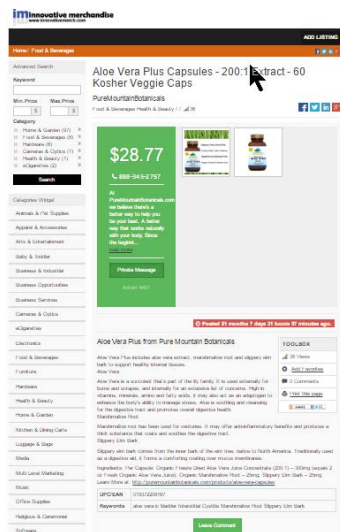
im innovative merchandise
www.innovativemerch.com

ADD LISTING

Home / Food & Beverages

Advanced Search

Keyword

Min. Price
$
Max. Price
$

Category
Home & Garden (57)
Food & Beverages (8)
Hardware (6)
Cameras & Optics (1)
Health & Beauty (1)
eCigarettes (2)

Search

Categories Widget
Animals & Pet Supplies
Apparel & Accessories
Arts & Entertainment
Baby & Toddler
Business & Industrial
Business Opportunities
Business Services
Cameras & Optics
eCigarettes
Electronics
Food & Beverages
Furniture
Hardware
Health & Beauty
Home & Garden
Kitchen & Dining Carts
Luggage & Bags
Media
Multi Level Marketing
Music
Office Supplies
Religious & Ceremonial
Software

Aloe Vera Plus Capsules - 200:1 Extract - 60 Kosher Veggie Caps

PureMountainBotanicals

Food & Beverages Health & Beauty / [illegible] 38

$28.77

888-345-2757

At PureMountainBotanicals.com we believe there's a better way to help you be your best. A better way that works naturally with your body. Since the beginni...
Read more

Private Message

Actual: 9857

Posted 11 months 7 days 21 hours 17 minutes ago.

Aloe Vera Plus from Pure Mountain Botanicals

Aloe Vera Plus includes aloe vera extract, marshmallow root and slippery elm bark to support healthy internal tissues.
Aloe Vera

Aloe Vera is a succulent that's part of the lily family. It is used externally for burns and scrapes, and internally for an extensive list of concerns. High in vitamins, minerals, amino and fatty acids, it may also act as an adaptogen to enhance the body's ability to manage stress. Aloe is soothing and cleansing for the digestive tract and promotes overall digestive health.
Marshmallow Root

Marshmallow root has been used for centuries. It may offer antiinflammatory benefits and produce a thick substance that coats and soothes the digestive tract.
Slippery Elm Bark

Slippery elm bark comes from the inner bark of the elm tree, native to North America. Traditionally used as a digestive aid, it forms a comforting coating over mucus membranes.

Ingredients: (Per Capsule) Organic Freeze Dried Aloe Vera Juice Concentrate (200:1) – 300mg (equals 2 oz Fresh Organic Aloe Vera Juice); Organic Marshmallow Root – 25mg; Slippery Elm Bark – 25mg
Learn More at: http://puremountainbotanicals.com/products/aloe-vera-capsules

| UPC/EAN | 0702322609767 |
|---|---|
| Keywords | aloe vera id bladder intestinal Colitis Marshmallow Root Slippery Elm Bark |

Leave Comment

TOOLBOX
38 Views
Add Favorites
0 Comments
Print this page
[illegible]